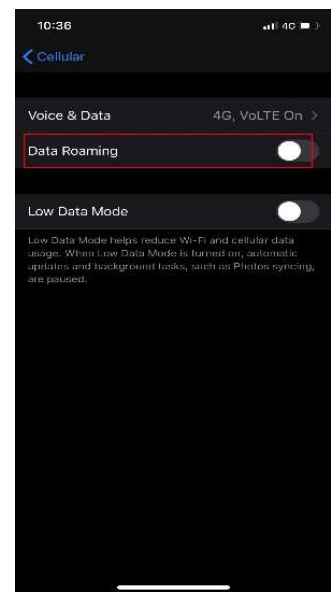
10:36

4G

Cellular

Voice & Data

4G, VoLTE On

Data Roaming

Low Data Mode

Low Data Mode helps reduce Wi-Fi and cellular data usage. When Low Data Mode is turned on, automatic updates and background tasks, such as Photos syncing, are paused.